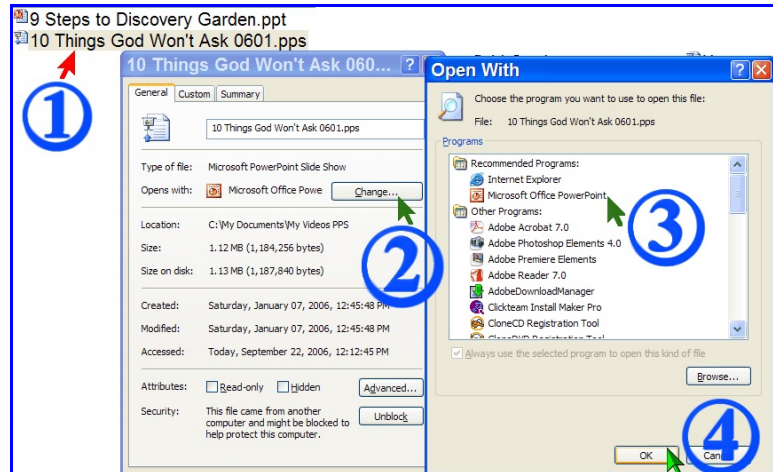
9 Steps to Discovery Garden.ppt
10 Things God Won't Ask 0601.pps

①

10 Things God Won't Ask 060... ?

General | Custom | Summary

10 Things God Won't Ask 0601.pps

Type of file: Microsoft PowerPoint Slide Show
Opens with: Microsoft Office Powe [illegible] Change...

Location: C:\My Documents\My Videos PPS
Size: 1.12 MB (1,184,256 bytes)
Size on disk: 1.13 MB (1,187,840 bytes)

Created: Saturday, January 07, 2006, 12:45:48 PM
Modified: Saturday, January 07, 2006, 12:45:48 PM
Accessed: Today, September 22, 2006, 12:12:45 PM

Attributes: Read-only Hidden Advanced...

Security: This file came from another computer and might be blocked to help protect this computer. Unblock

②

Open With

Choose the program you want to use to open this file:

File: 10 Things God Won't Ask 0601.pps

Programs

Recommended Programs:
Internet Explorer
Microsoft Office PowerPoint
Other Programs:
Adobe Acrobat 7.0
Adobe Photoshop Elements 4.0
Adobe Premiere Elements
Adobe Reader 7.0
AdobeDownloadManager
Clickteam Install Maker Pro
CloneCD Registration Tool
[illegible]

③

Always use the selected program to open this kind of file

Browse...

④

OK Can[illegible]